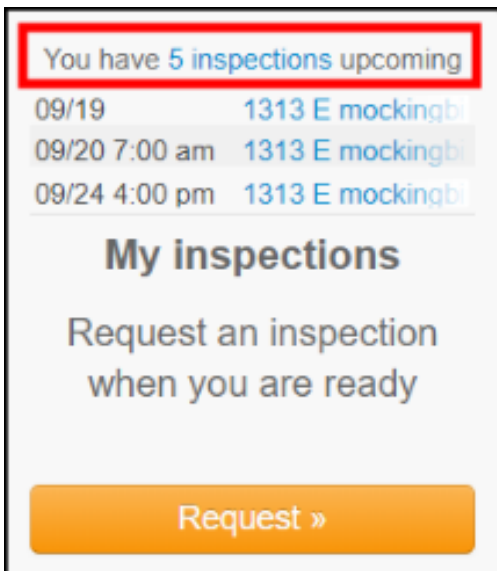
You have 5 inspections upcoming

| | |
|---|---|
| 09/19 | 1313 E mockingbi |
| 09/20 7:00 am | 1313 E mockingbi |
| 09/24 4:00 pm | 1313 E mockingbi |

My inspections

Request an inspection when you are ready

Request »